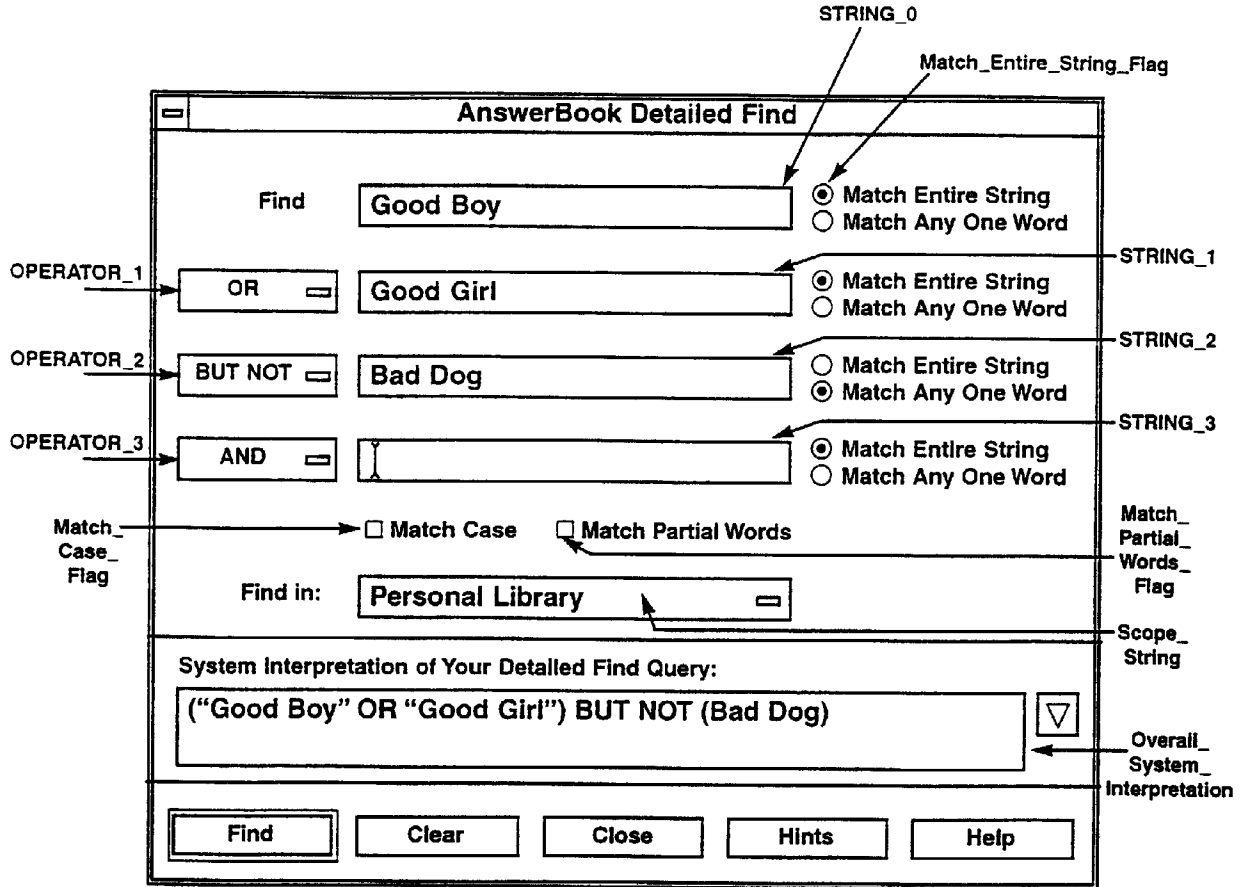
STRING_0

Match_Entire_String_Flag

AnswerBook Detailed Find

Find | Good Boy | Match Entire String | Match Any One Word

OPERATOR_1 | OR | Good Girl | STRING_1 | Match Entire String | Match Any One Word

OPERATOR_2 | BUT NOT | Bad Dog | STRING_2 | Match Entire String | Match Any One Word

OPERATOR_3 | AND | STRING_3 | Match Entire String | Match Any One Word

Match_Case_Flag

Match Case

Match Partial Words

Match_Partial_Words_Flag

Find in: Personal Library

Scope_String

System Interpretation of Your Detailed Find Query:

("Good Boy" OR "Good Girl") BUT NOT (Bad Dog)

Overall_System_Interpretation

Find | Clear | Close | Hints | Help